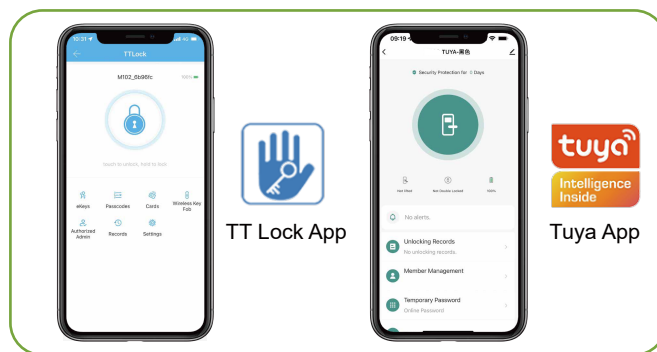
10:31
TTLock
M102_6b96fc
100%
touch to unlock, hold to lock
eKeys
Passcodes
Cards
Wireless Key Fob
Authorized Admin
Records
Settings

TT Lock App

09:19
TUYA-黑色
Security Protection for 0 Days
Not lifted
Not Double Locked
100%
No alerts.
Unlocking Records
No unlocking records.
Member Management
Temporary Password
Online Password

tuya
Intelligence Inside
Tuya App